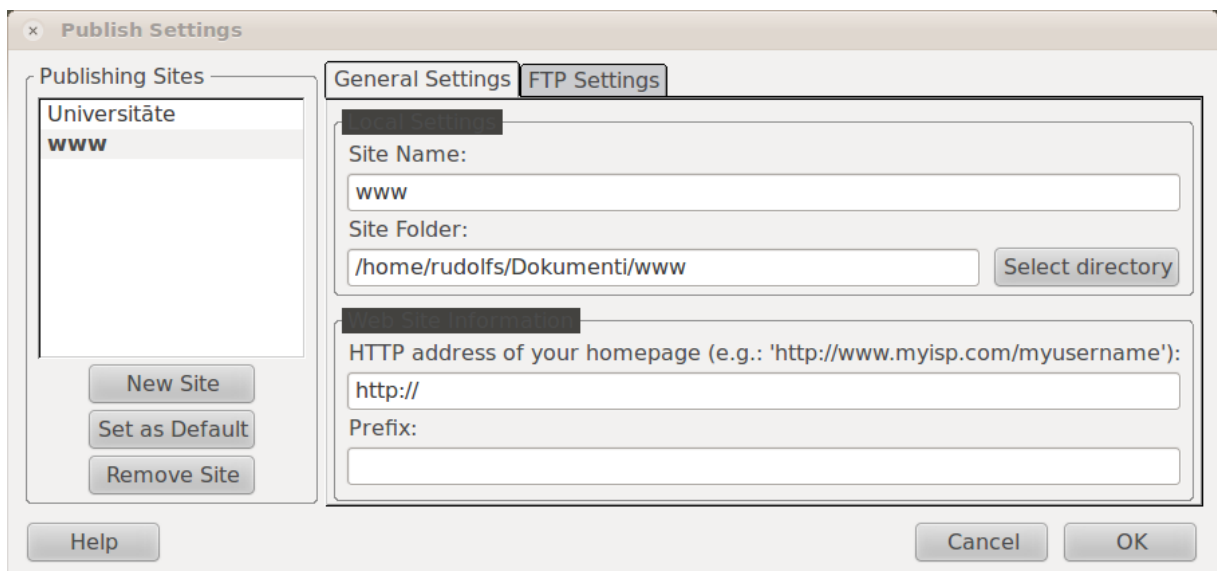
× Publish Settings

Publishing Sites
Universitāte
www

New Site
Set as Default
Remove Site

General Settings
FTP Settings

Local Settings
Site Name:
www
Site Folder:
/home/rudolfs/Dokumenti/www
Select directory

Web Site Information
HTTP address of your homepage (e.g.: 'http://www.myisp.com/myusername'):
http://
Prefix:

Help
Cancel
OK